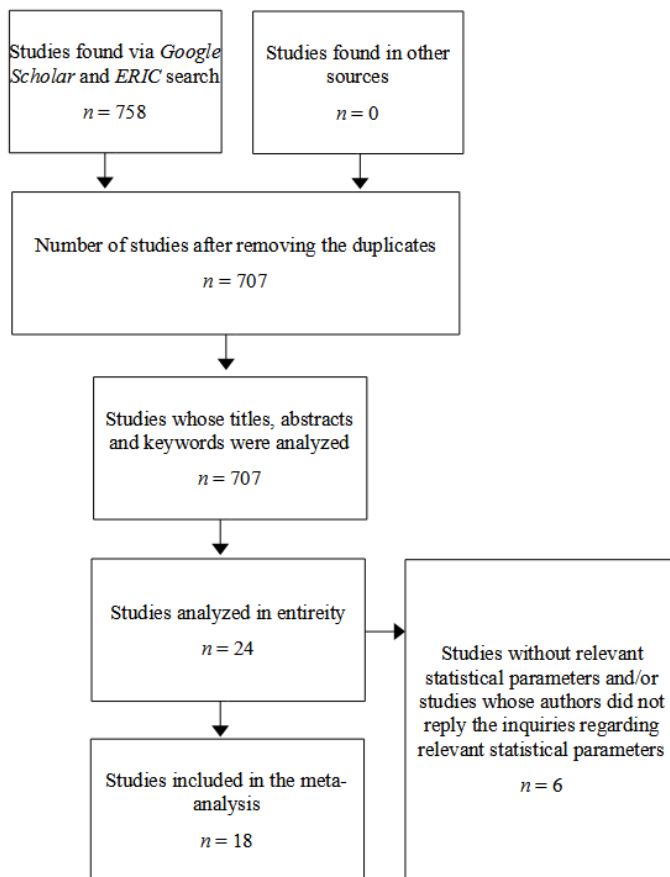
Studies found via Google Scholar and ERIC search

$n = 758$

Studies found in other sources

$n = 0$

Number of studies after removing the duplicates

$n = 707$

Studies whose titles, abstracts and keywords were analyzed

$n = 707$

Studies analyzed in entireity

$n = 24$

Studies without relevant statistical parameters and/or studies whose authors did not reply the inquiries regarding relevant statistical parameters

$n = 6$

Studies included in the meta-analysis

$n = 18$